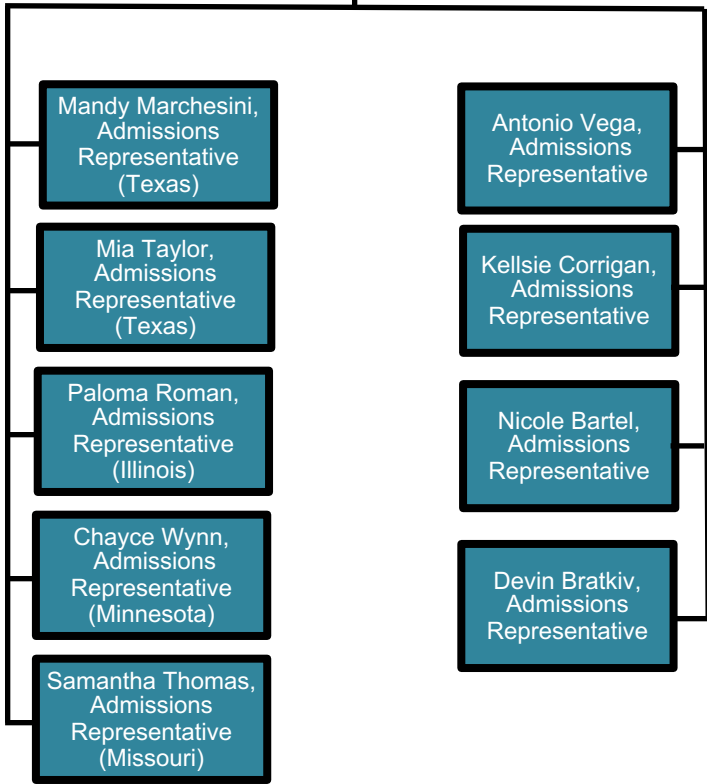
Mandy Marchesini, Admissions Representative (Texas)

Mia Taylor, Admissions Representative (Texas)

Paloma Roman, Admissions Representative (Illinois)

Chayce Wynn, Admissions Representative (Minnesota)

Samantha Thomas, Admissions Representative (Missouri)

Antonio Vega, Admissions Representative

Kellsie Corrigan, Admissions Representative

Nicole Bartel, Admissions Representative

Devin Bratkiv, Admissions Representative